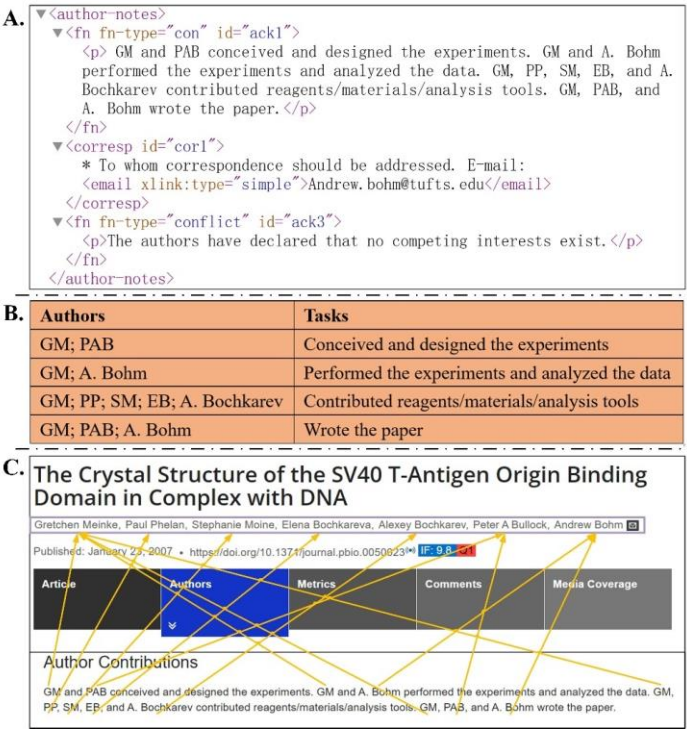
A.
▼<author-notes>
▼<fn fn-type="con" id="ack1">
<p> GM and PAB conceived and designed the experiments. GM and A. Bohm performed the experiments and analyzed the data. GM, PP, SM, EB, and A. Bochkarev contributed reagents/materials/analysis tools. GM, PAB, and A. Bohm wrote the paper.</p>
</fn>
▼<corresp id="cor1">
* To whom correspondence should be addressed. E-mail:
<email xlink:type="simple">Andrew.bohm@tufts.edu</email>
</corresp>
▼<fn fn-type="conflict" id="ack3">
<p>The authors have declared that no competing interests exist.</p>
</fn>
</author-notes>

B.

| Authors | Tasks |
|---|---|
| GM; PAB | Conceived and designed the experiments |
| GM; A. Bohm | Performed the experiments and analyzed the data |
| GM; PP; SM; EB; A. Bochkarev | Contributed reagents/materials/analysis tools |
| GM; PAB; A. Bohm | Wrote the paper |

C.
The Crystal Structure of the SV40 T-Antigen Origin Binding Domain in Complex with DNA

Gretchen Meinke, Paul Phelan, Stephanie Moine, Elena Bochkareva, Alexey Bochkarev, Peter A Bullock, Andrew Bohm

Published: January 23, 2007 • https://doi.org/10.1371/journal.pbio.0050023 IF: 9.8 Q1

Article Authors Metrics Comments Media Coverage

Author Contributions

GM and PAB conceived and designed the experiments. GM and A. Bohm performed the experiments and analyzed the data. GM, PP, SM, EB, and A. Bochkarev contributed reagents/materials/analysis tools. GM, PAB, and A. Bohm wrote the paper.